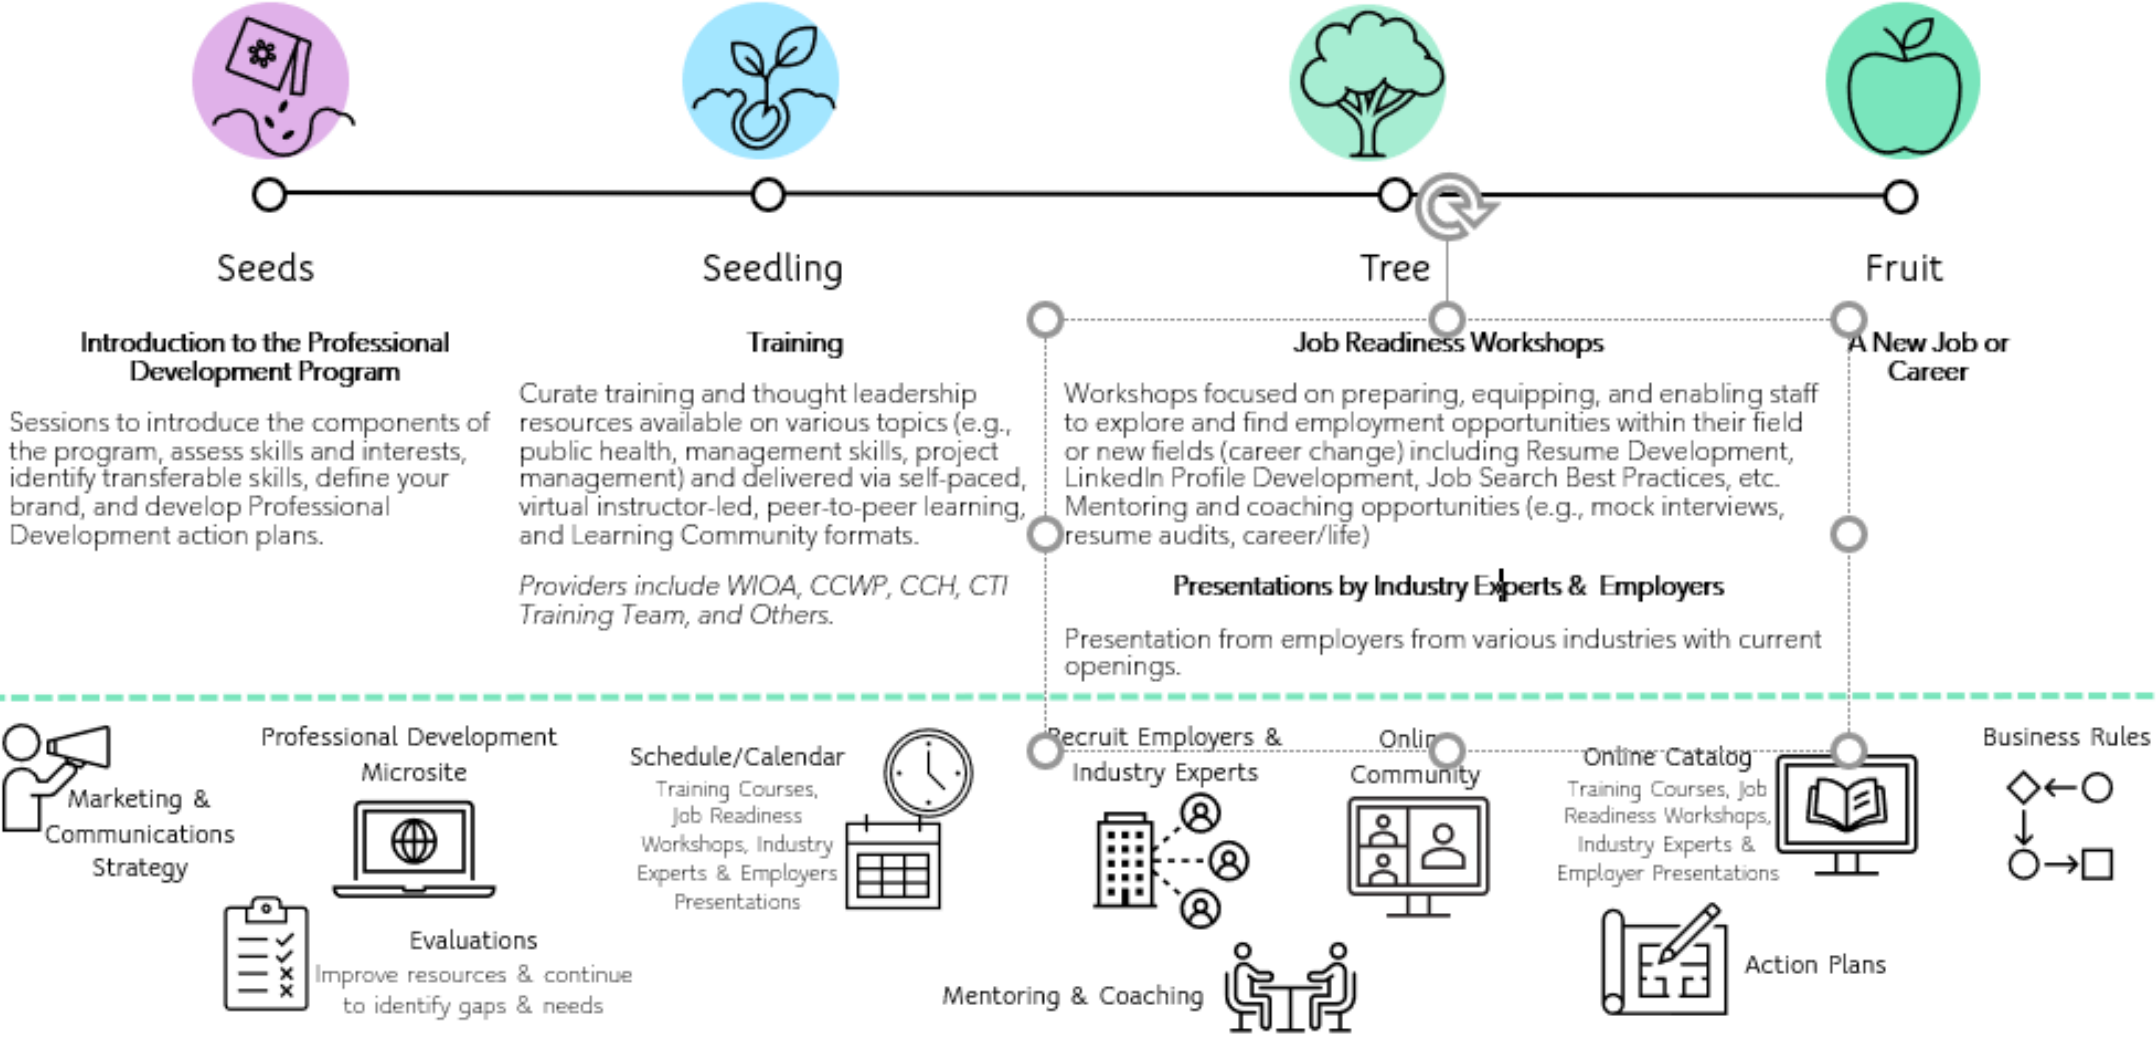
Seeds

Seedling

Tree

Fruit

Introduction to the Professional Development Program

Sessions to introduce the components of the program, assess skills and interests, identify transferable skills, define your brand, and develop Professional Development action plans.

Training

Curate training and thought leadership resources available on various topics (e.g., public health, management skills, project management) and delivered via self-paced, virtual instructor-led, peer-to-peer learning, and Learning Community formats.

*Providers include WIOA, CCWP, CCH, CTI Training Team, and Others.*

Job Readiness Workshops

Workshops focused on preparing, equipping, and enabling staff to explore and find employment opportunities within their field or new fields (career change) including Resume Development, LinkedIn Profile Development, Job Search Best Practices, etc. Mentoring and coaching opportunities (e.g., mock interviews, resume audits, career/life)

Presentations by Industry Experts & Employers

Presentation from employers from various industries with current openings.

A New Job or Career

Marketing & Communications Strategy

Professional Development Microsite

Evaluations

Improve resources & continue to identify gaps & needs

Schedule/Calendar

Training Courses, Job Readiness Workshops, Industry Experts & Employers Presentations

Recruit Employers & Industry Experts

Online Community

Mentoring & Coaching

Online Catalog

Training Courses, Job Readiness Workshops, Industry Experts & Employer Presentations

Action Plans

Business Rules